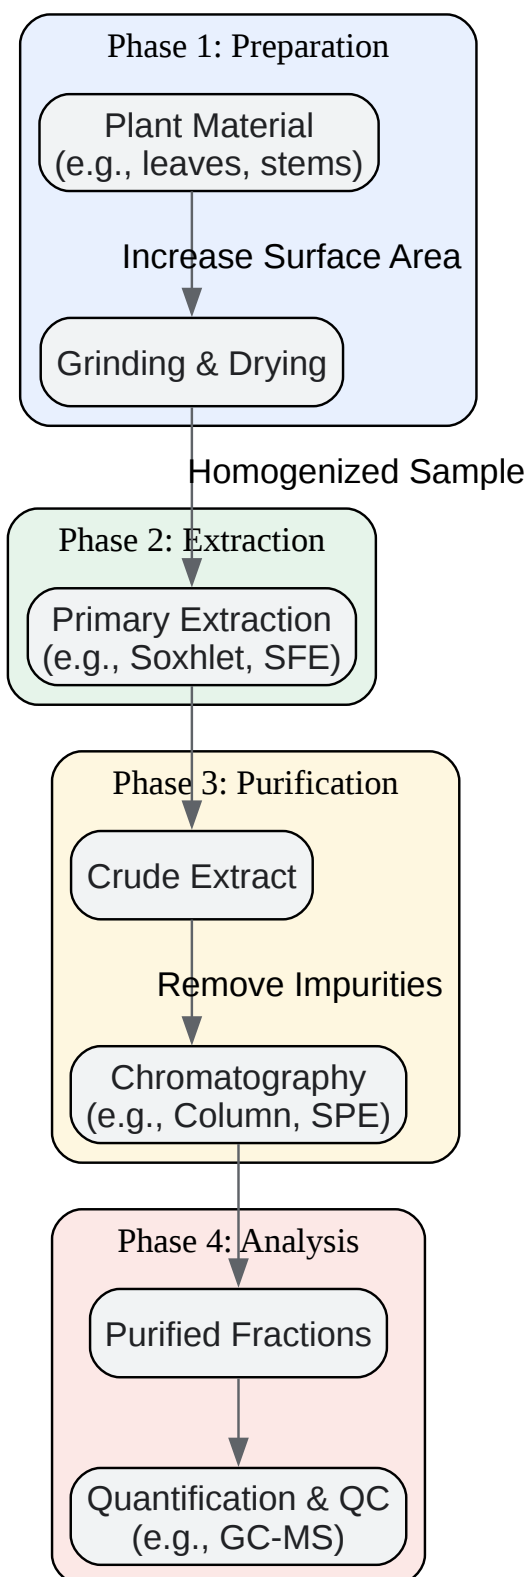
Phase 1: Preparation

Plant Material
(e.g., leaves, stems)

Increase Surface Area

Grinding & Drying

Homogenized Sample

Phase 2: Extraction

Primary Extraction
(e.g., Soxhlet, SFE)

Phase 3: Purification

Crude Extract

Remove Impurities

Chromatography
(e.g., Column, SPE)

Phase 4: Analysis

Purified Fractions

Quantification & QC
(e.g., GC-MS)